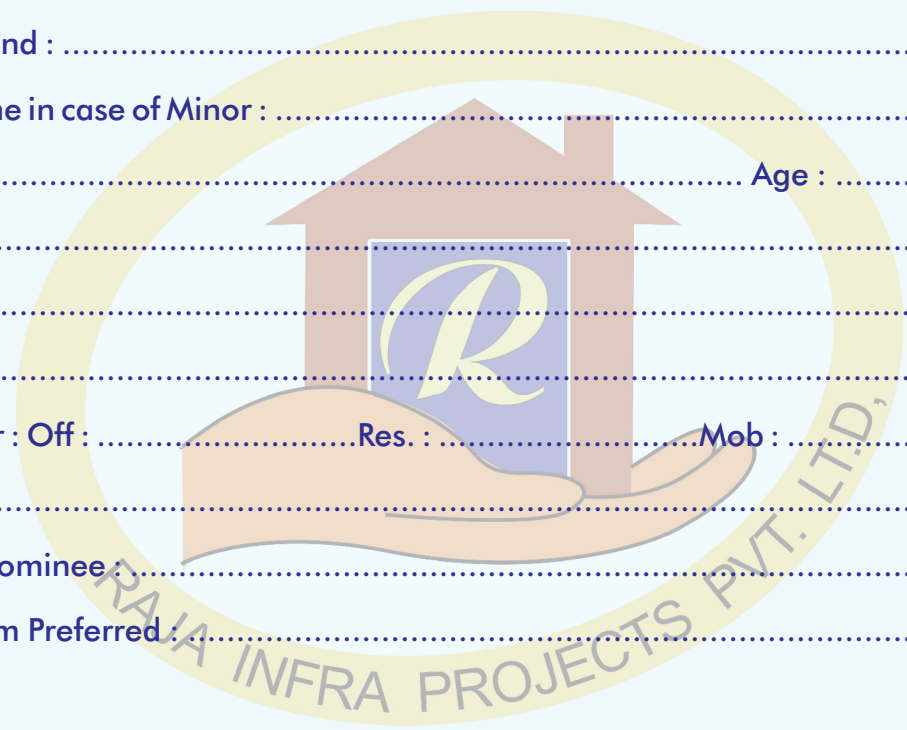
nd : ..................................................................................................

ne in case of Minor : ..........................................................................

.......................................................................................... Age : ..........

..................................................................................................

..................................................................................................

..................................................................................................

: Off : ........................Res. : ........................Mob : ..........

..................................................................................................

ominee : ..........................................................................................

m Preferred : .....................................................................................

R

RAJA INFRA PROJECTS PVT. LTD.